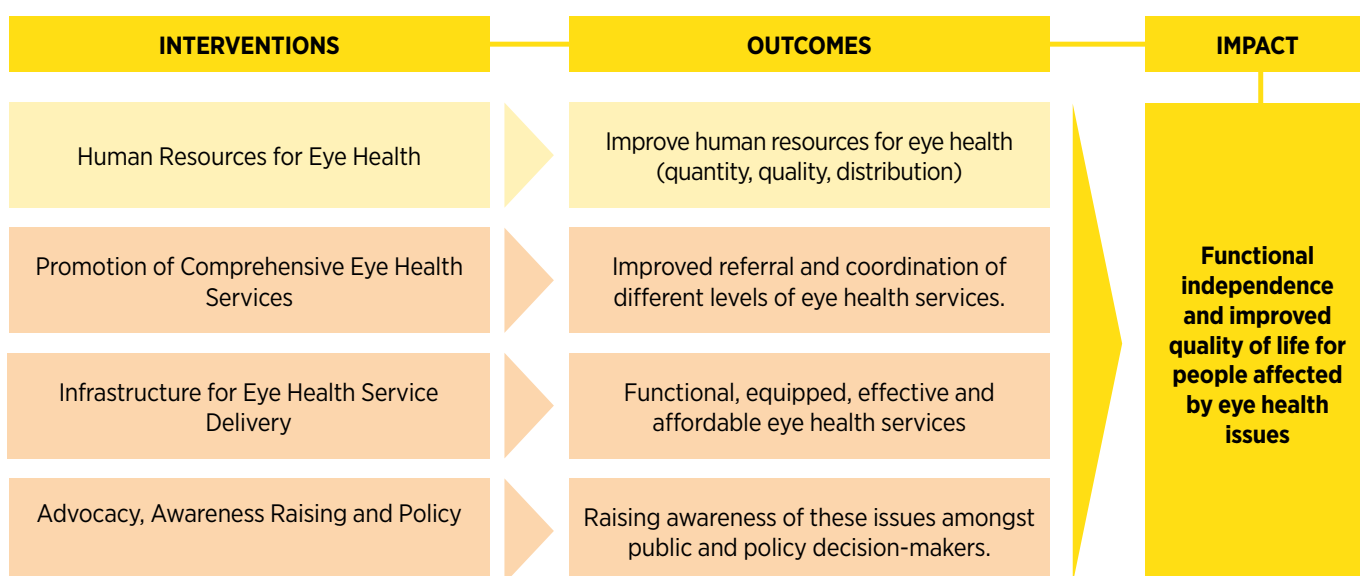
INTERVENTIONS

OUTCOMES

IMPACT

Human Resources for Eye Health

Improve human resources for eye health (quantity, quality, distribution)

Promotion of Comprehensive Eye Health Services

Improved referral and coordination of different levels of eye health services.

Infrastructure for Eye Health Service Delivery

Functional, equipped, effective and affordable eye health services

Advocacy, Awareness Raising and Policy

Raising awareness of these issues amongst public and policy decision-makers.

Functional independence and improved quality of life for people affected by eye health issues